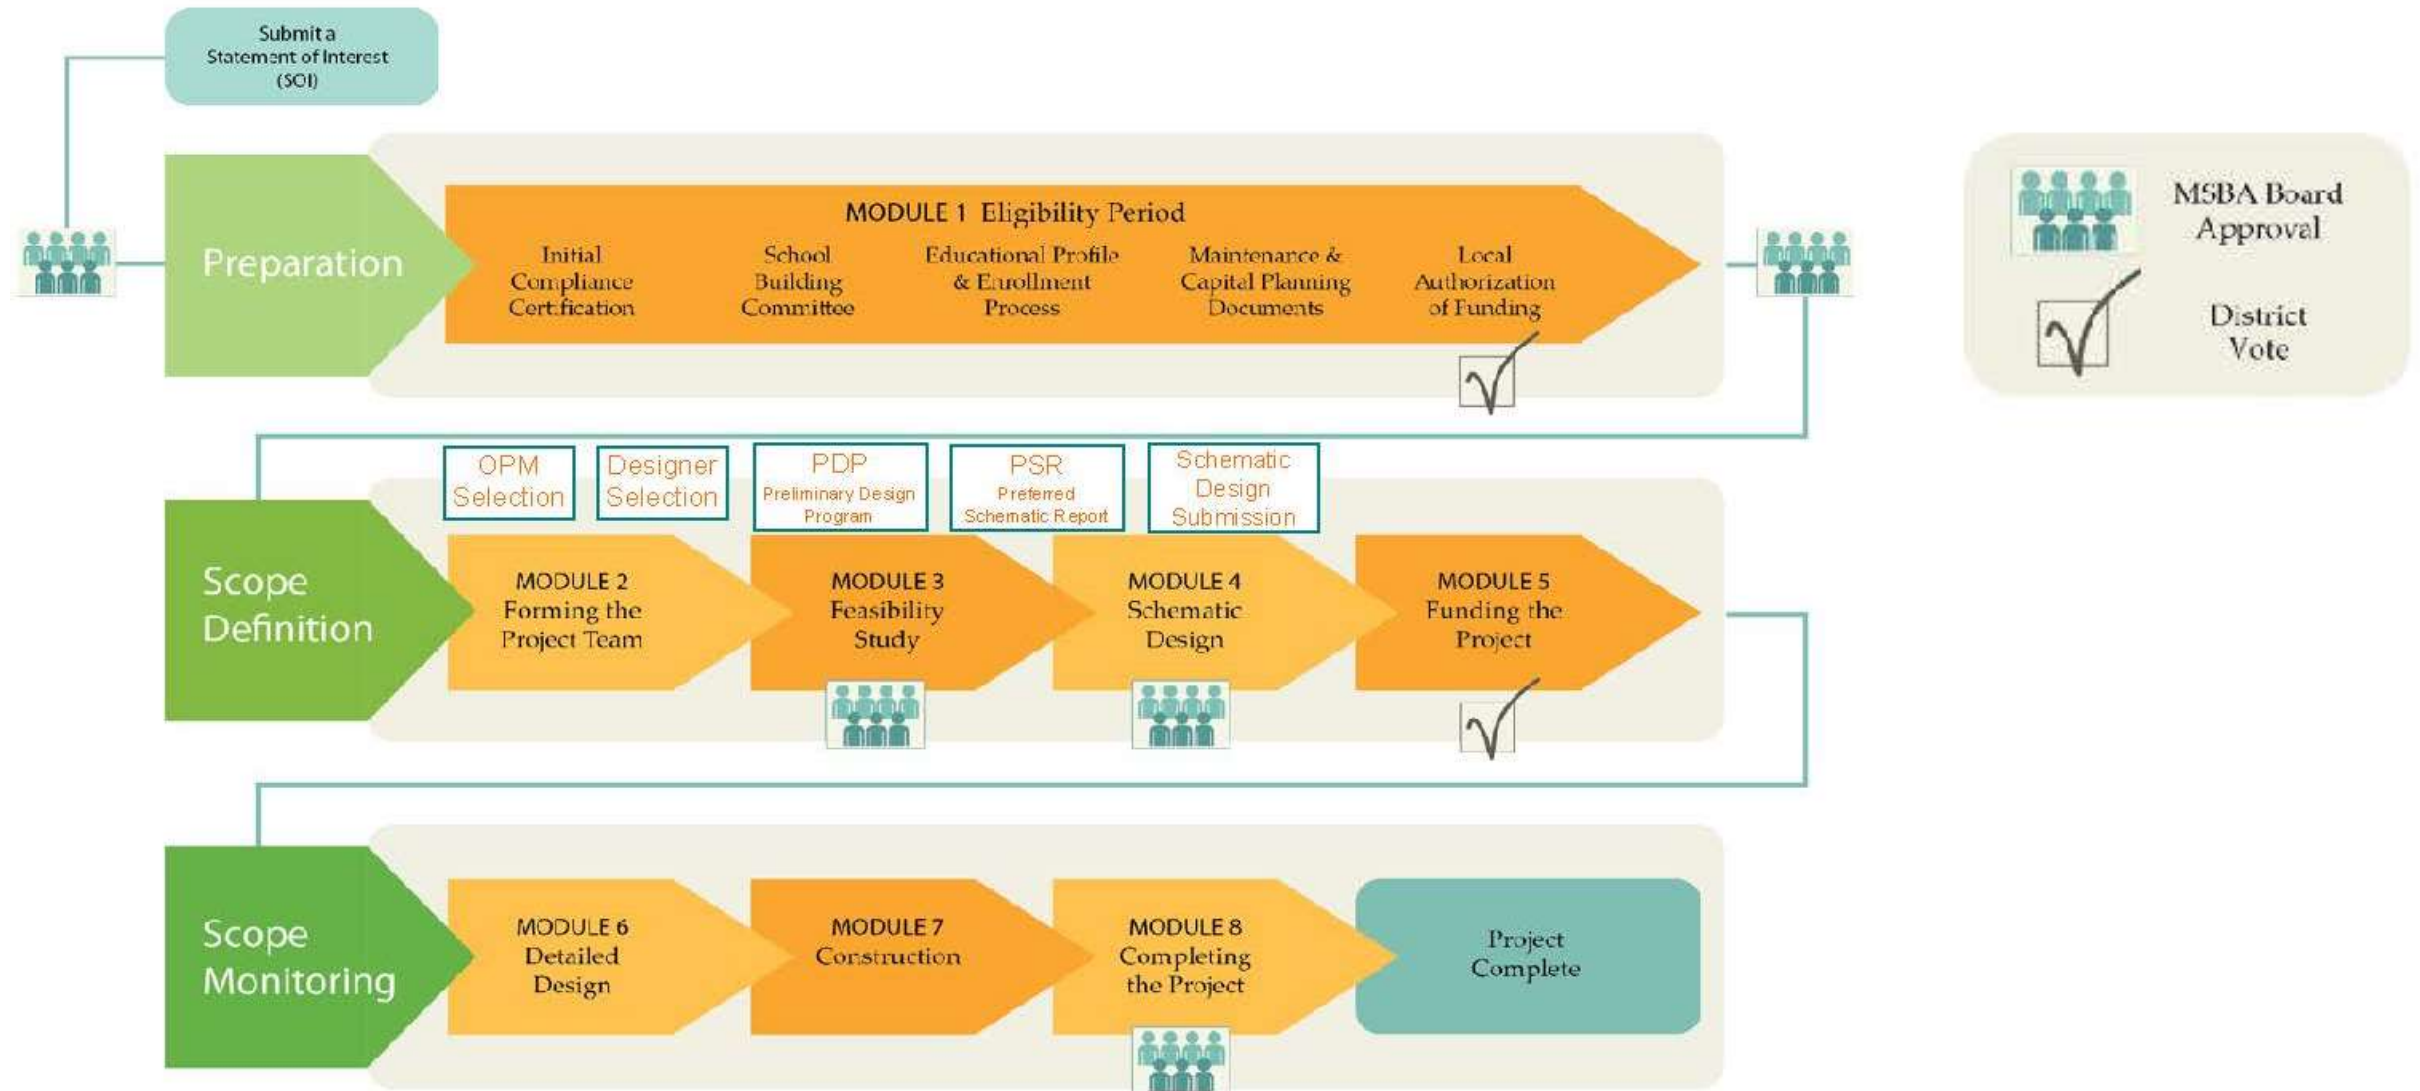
Submit a Statement of Interest (SOI)

Preparation

MODULE 1 Eligibility Period

Initial Compliance Certification

School Building Committee

Educational Profile & Enrollment Process

Maintenance & Capital Planning Documents

Local Authorization of Funding

MSBA Board Approval

District Vote

OPM Selection

Designer Selection

PDP
Preliminary Design Program

PSR
Preferred Schematic Report

Schematic Design Submission

Scope Definition

MODULE 2 Forming the Project Team

MODULE 3 Feasibility Study

MODULE 4 Schematic Design

MODULE 5 Funding the Project

Scope Monitoring

MODULE 6 Detailed Design

MODULE 7 Construction

MODULE 8 Completing the Project

Project Complete